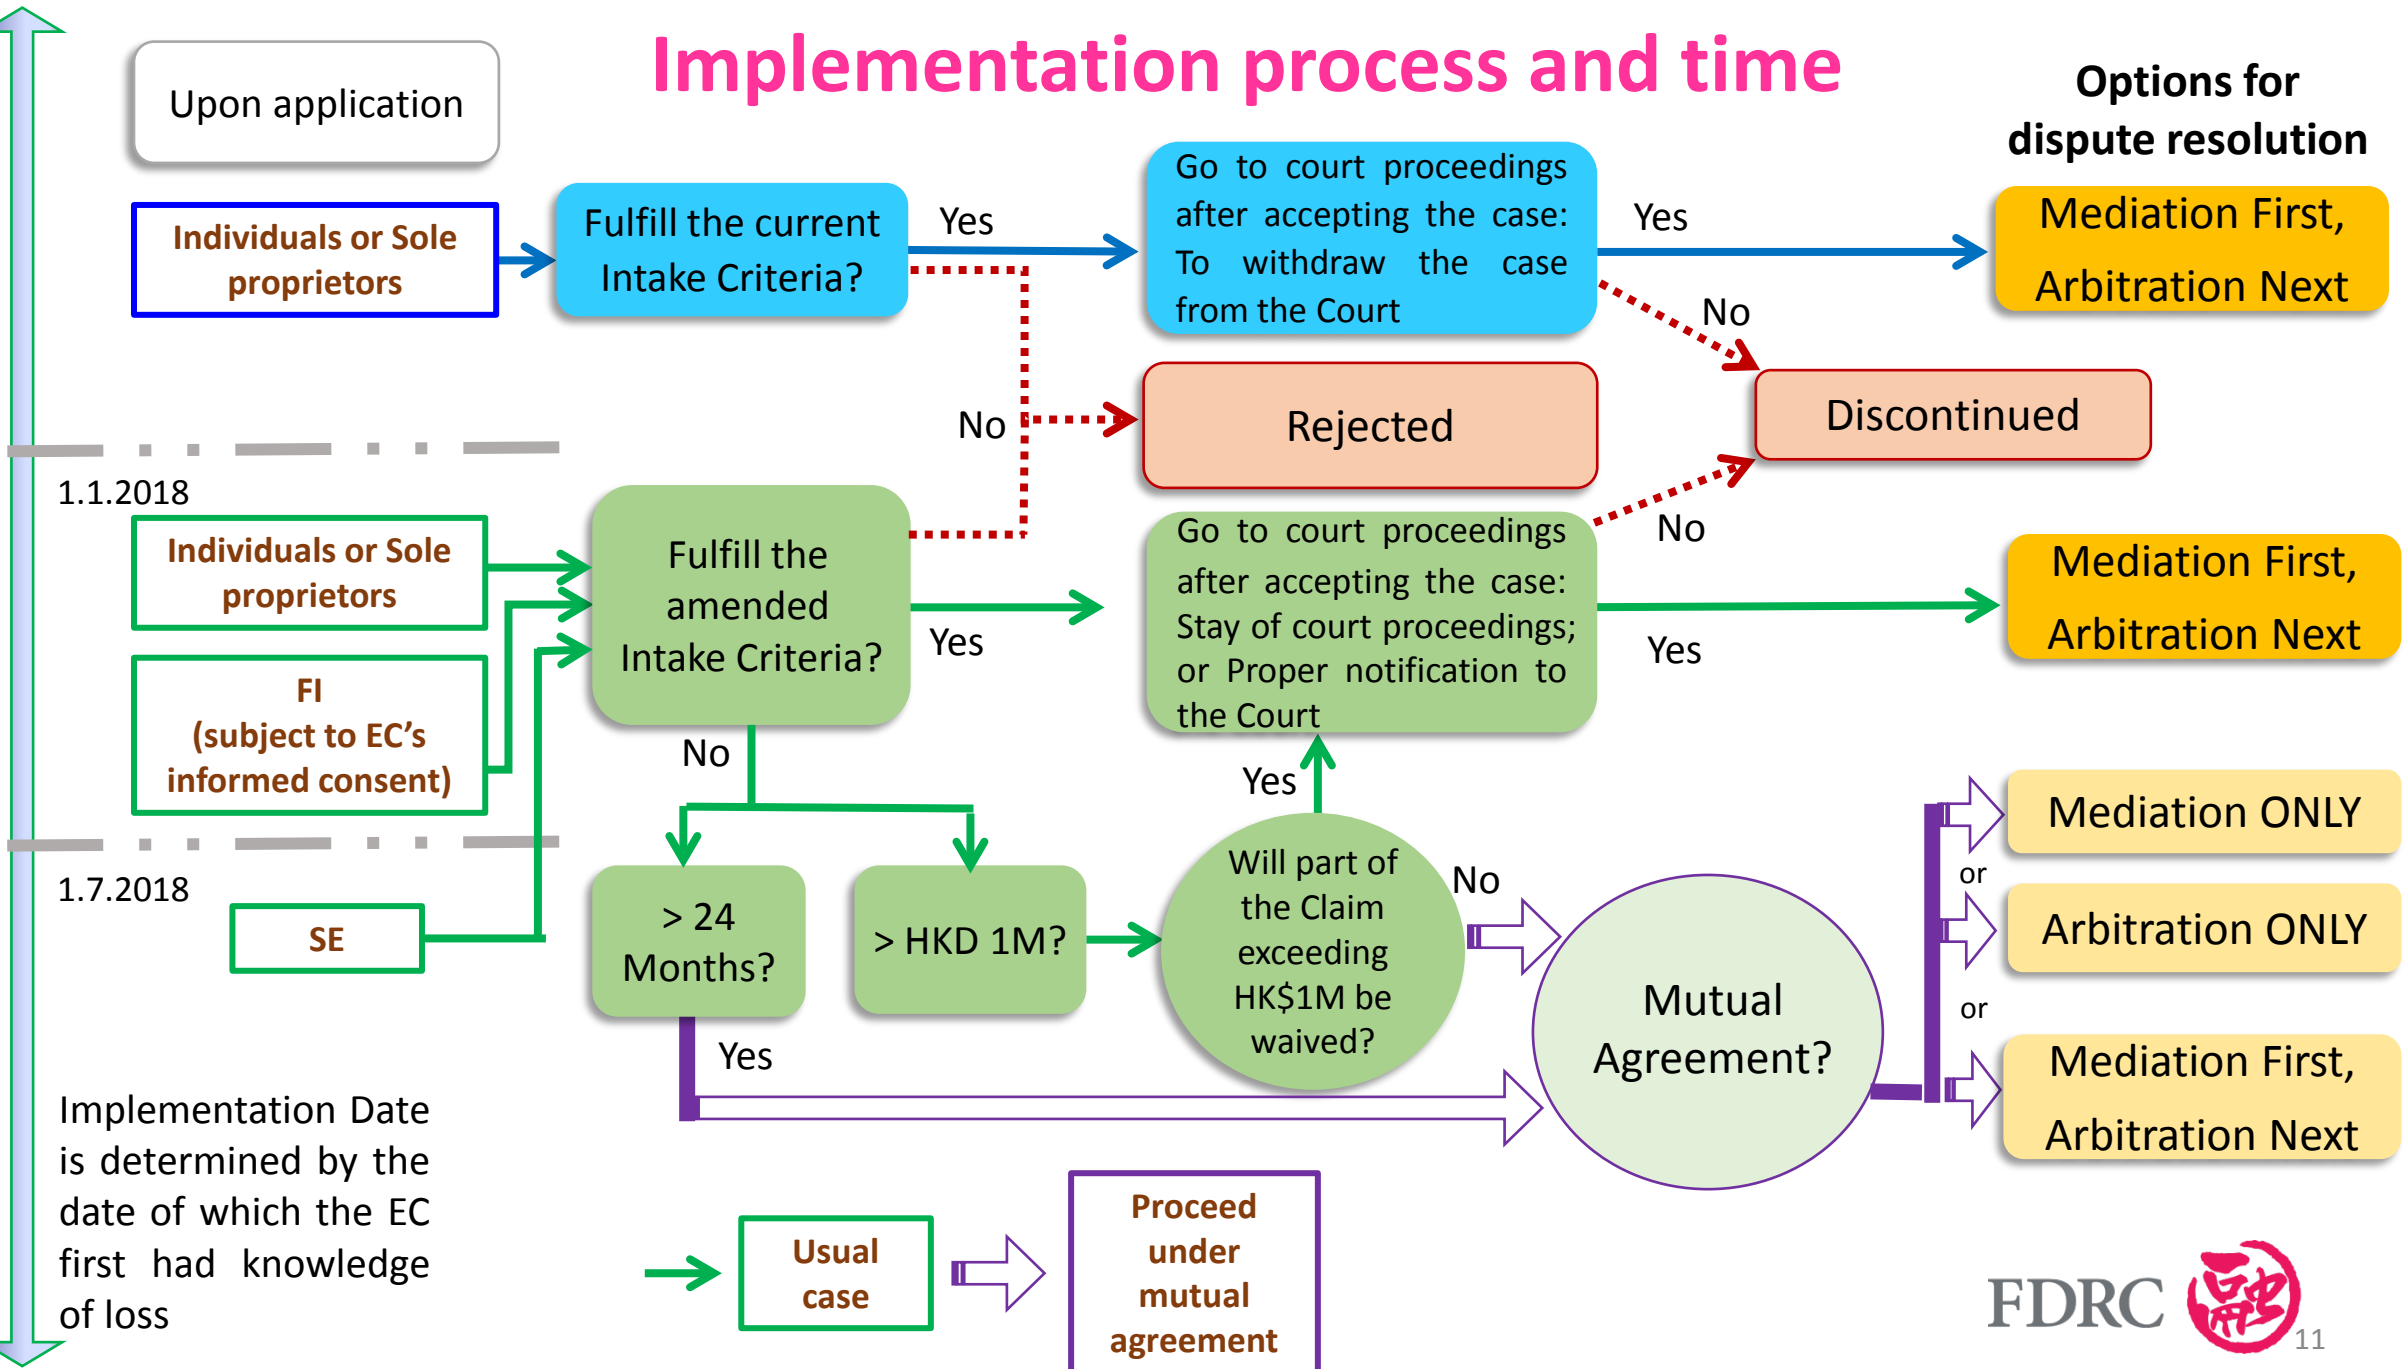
Implementation process and time

Upon application

Options for dispute resolution

Individuals or Sole proprietors

Fulfill the current Intake Criteria?

Yes

Go to court proceedings after accepting the case: To withdraw the case from the Court

Yes

Mediation First, Arbitration Next

No

No

Rejected

Discontinued

1.1.2018

Individuals or Sole proprietors

Fulfill the amended Intake Criteria?

Go to court proceedings after accepting the case: Stay of court proceedings; or Proper notification to the Court

No

Mediation First, Arbitration Next

Yes

Yes

FI (subject to EC's informed consent)

No

Yes

Mediation ONLY

or

1.7.2018

SE

> 24 Months?

> HKD 1M?

Will part of the Claim exceeding HK$1M be waived?

No

Arbitration ONLY

Mutual Agreement?

or

Yes

Mediation First, Arbitration Next

Implementation Date is determined by the date of which the EC first had knowledge of loss

Usual case

Proceed under mutual agreement

FDRC 融

11